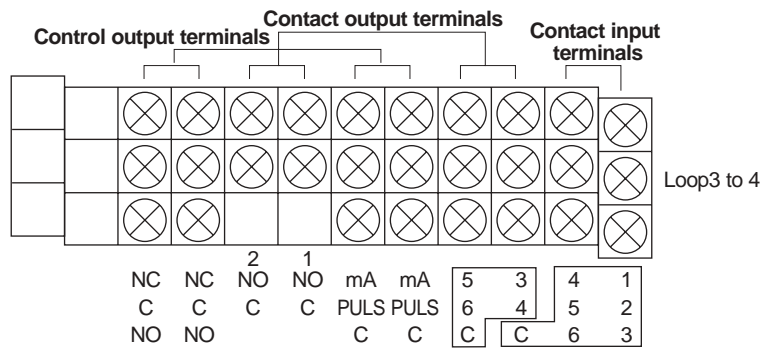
Contact output terminals

Control output terminals

Contact input terminals

Loop3 to 4

| NC | NC | 2 NO | 1 NO | mA | mA | 5 | 3 | 4 | 1 |
|---|---|---|---|---|---|---|---|---|---|
| C | C | C | C | PULS | PULS | 6 | 4 | 5 | 2 |
| NO | NO | | | C | C | C | C | 6 | 3 |